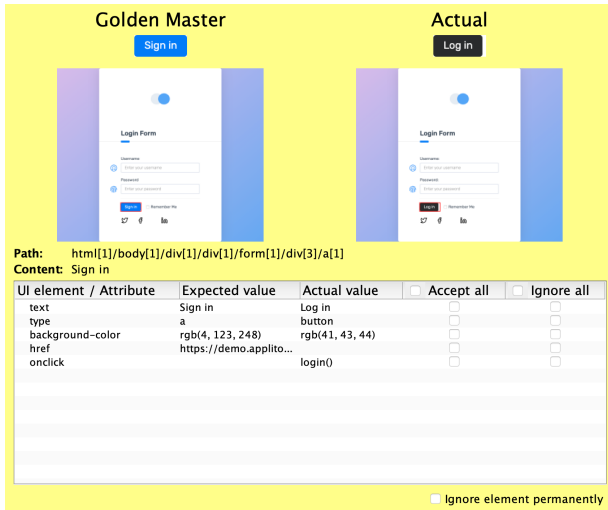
Golden Master

Sign in

Login Form

Username

Enter your username

Password

Enter your password

Sign in

Remember Me

Actual

Log in

Login Form

Username

Enter your username

Password

Enter your password

Log in

Remember Me

Path: html[1]/body[1]/div[1]/div[1]/form[1]/div[3]/a[1]
Content: Sign in

| UI element / Attribute | Expected value | Actual value | Accept all | Ignore all |
|---|---|---|---|---|
| text | Sign in | Log in | | |
| type | a | button | | |
| background-color | rgb(4, 123, 248) | rgb(41, 43, 44) | | |
| href | https://demo.applito... | | | |
| onclick | | login() | | |

Ignore element permanently